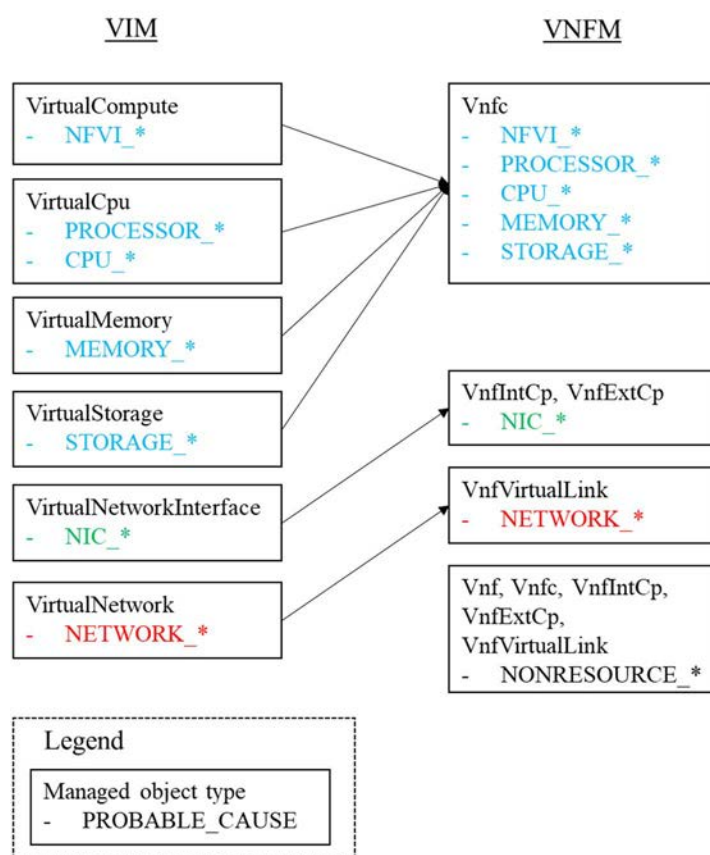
VIM

VNFM

VirtualCompute
- NFVI_*

VirtualCpu
- PROCESSOR_*
- CPU_*

VirtualMemory
- MEMORY_*

VirtualStorage
- STORAGE_*

VirtualNetworkInterface
- NIC_*

VirtualNetwork
- NETWORK_*

Vnfc
- NFVI_*
- PROCESSOR_*
- CPU_*
- MEMORY_*
- STORAGE_*

VnfIntCp, VnfExtCp
- NIC_*

VnfVirtualLink
- NETWORK_*

Vnf, Vnfc, VnfIntCp, VnfExtCp, VnfVirtualLink
- NONRESOURCE_*

Legend

Managed object type
- PROBABLE_CAUSE